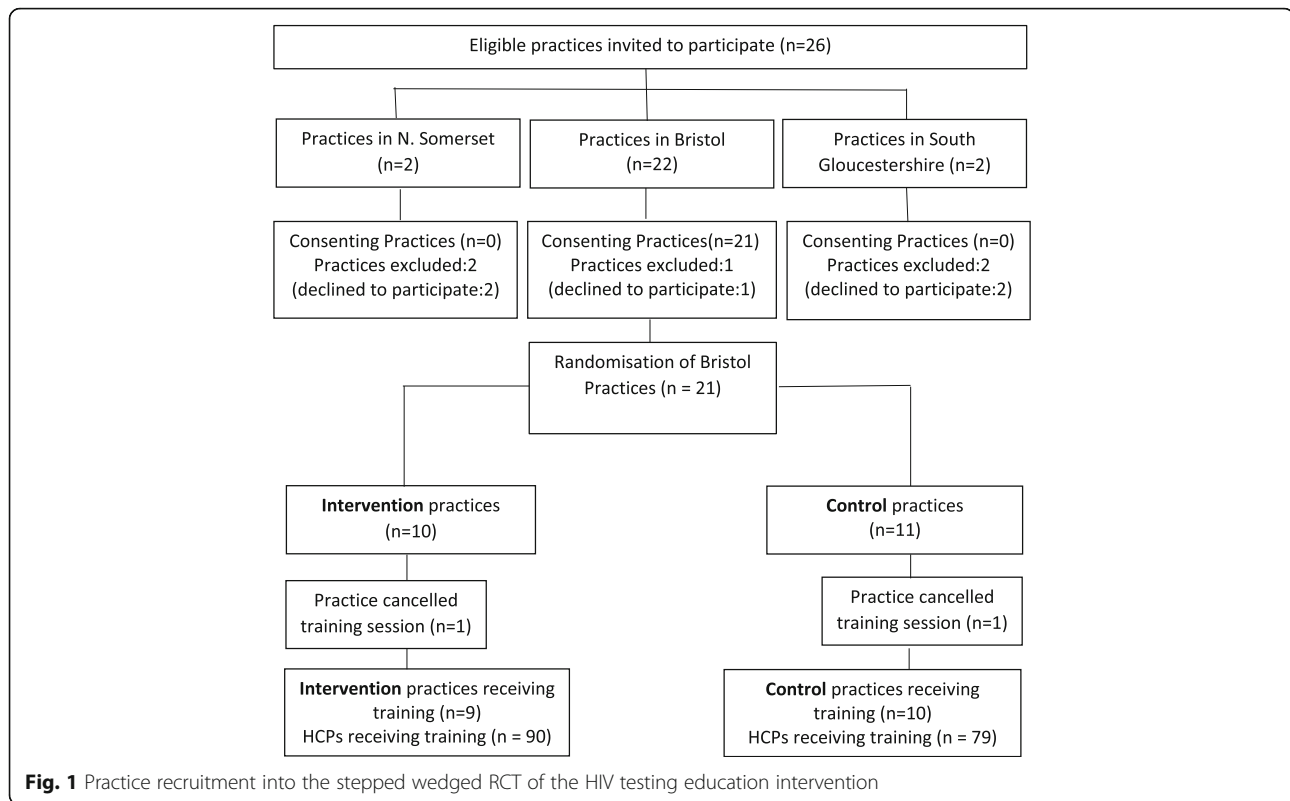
Eligible practices invited to participate (n=26)

Practices in N. Somerset (n=2)

Practices in Bristol (n=22)

Practices in South Gloucestershire (n=2)

Consenting Practices (n=0) Practices excluded:2 (declined to participate:2)

Consenting Practices(n=21) Practices excluded:1 (declined to participate:1)

Consenting Practices (n=0) Practices excluded:2 (declined to participate:2)

Randomisation of Bristol Practices (n = 21)

**Intervention** practices (n=10)

**Control** practices (n=11)

Practice cancelled training session (n=1)

Practice cancelled training session (n=1)

**Intervention** practices receiving training (n=9) HCPs receiving training (n = 90)

**Control** practices receiving training (n=10) HCPs receiving training (n = 79)

**Fig. 1** Practice recruitment into the stepped wedged RCT of the HIV testing education intervention